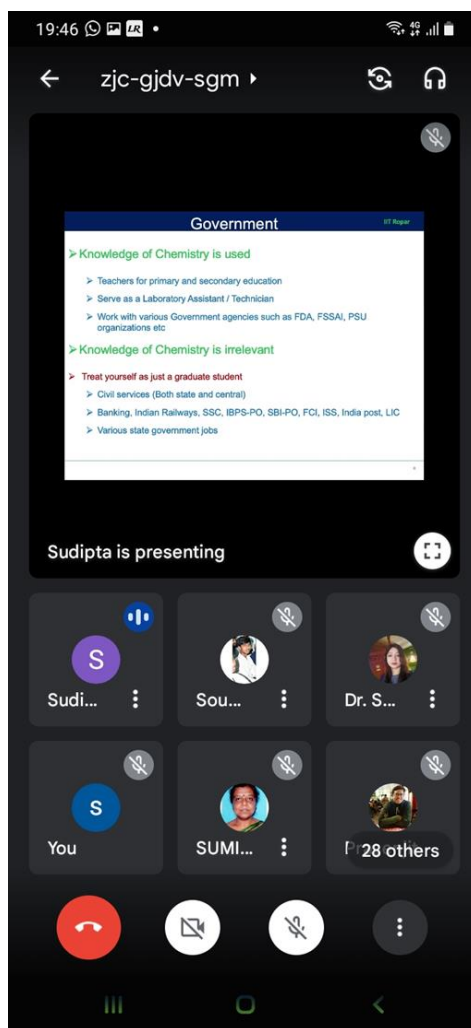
19:46

zjc-gjdv-sgm

Government

IIT Ropar

➢ Knowledge of Chemistry is used

➢ Teachers for primary and secondary education

➢ Serve as a Laboratory Assistant / Technician

➢ Work with various Government agencies such as FDA, FSSAI, PSU organizations etc

➢ Knowledge of Chemistry is irrelevant

➢ Treat yourself as just a graduate student

➢ Civil services (Both state and central)

➢ Banking, Indian Railways, SSC, IBPS-PO, SBI-PO, FCI, ISS, India post, LIC

➢ Various state government jobs

Sudipta is presenting

S
Sudi...

Sou...

Dr. S...

S
You

SUMI...

P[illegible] 28 others